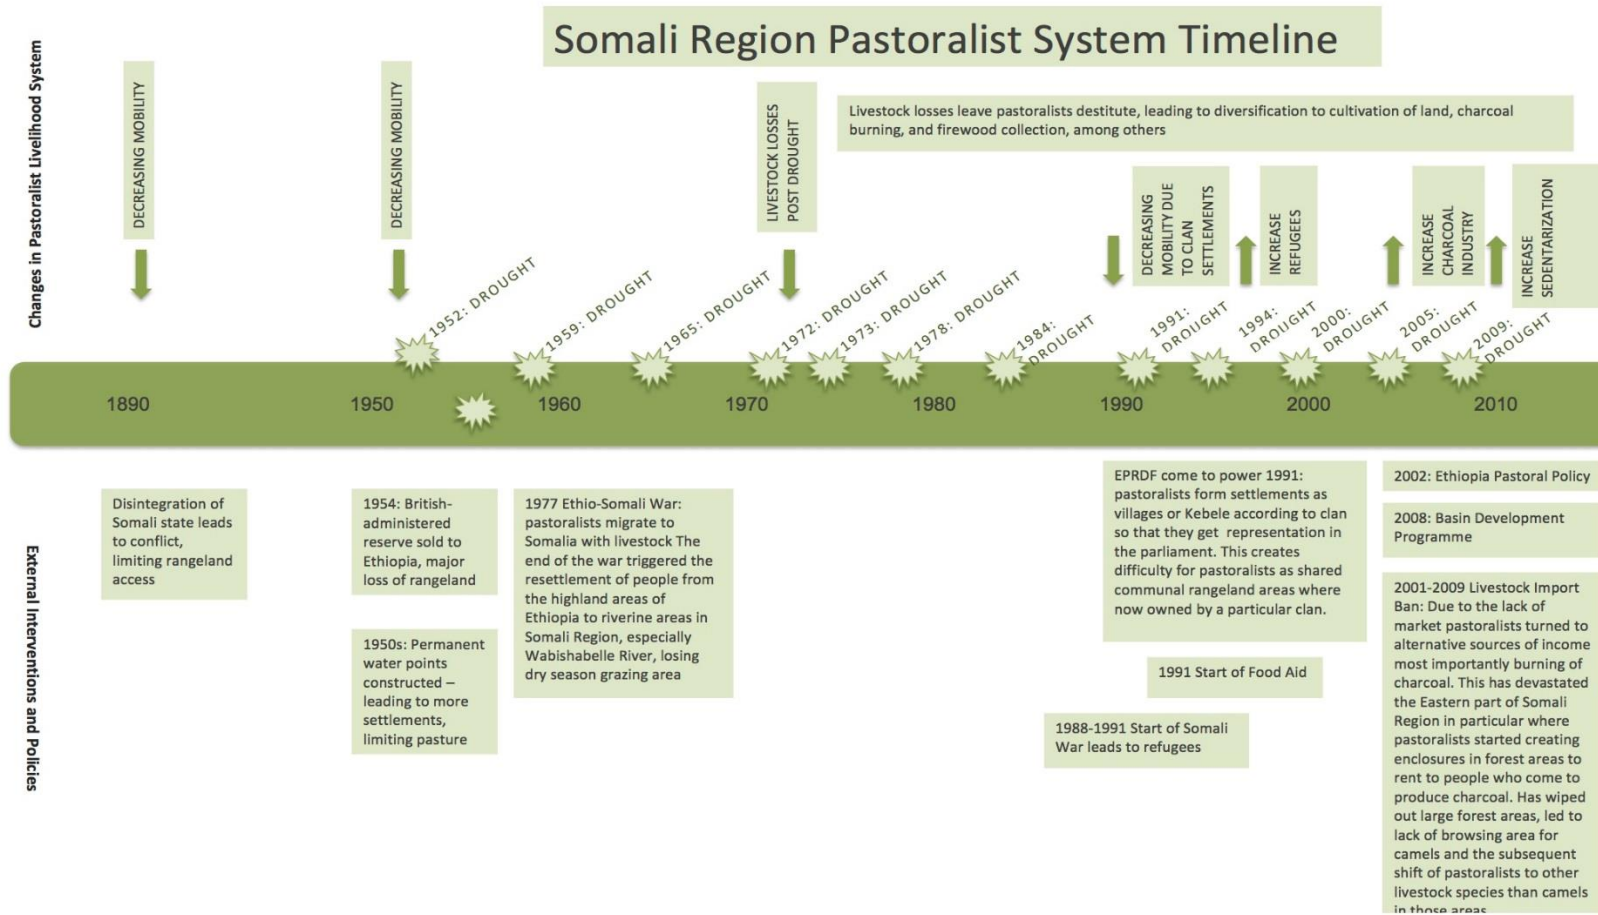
Somali Region Pastoralist System Timeline

Changes in Pastoralist Livelihood System

DECREASING MOBILITY

DECREASING MOBILITY

LIVESTOCK LOSSES POST DROUGHT

Livestock losses leave pastoralists destitute, leading to diversification to cultivation of land, charcoal burning, and firewood collection, among others

DECREASING MOBILITY DUE TO CLAN SETTLEMENTS

INCREASE REFUGEES

INCREASE CHARCOAL INDUSTRY

INCREASE SEDENTARIZATION

1952: DROUGHT

1959: DROUGHT

1965: DROUGHT

1972: DROUGHT

1973: DROUGHT

1978: DROUGHT

1984: DROUGHT

1991: DROUGHT

1994: DROUGHT

2000: DROUGHT

2005: DROUGHT

2009: DROUGHT

1890

1950

1960

1970

1980

1990

2000

2010

External Interventions and Policies

Disintegration of Somali state leads to conflict, limiting rangeland access

1954: British-administered reserve sold to Ethiopia, major loss of rangeland

1950s: Permanent water points constructed – leading to more settlements, limiting pasture

1977 Ethio-Somali War: pastoralists migrate to Somalia with livestock The end of the war triggered the resettlement of people from the highland areas of Ethiopia to riverine areas in Somali Region, especially Wabishabelle River, losing dry season grazing area

EPRDF come to power 1991: pastoralists form settlements as villages or Kebele according to clan so that they get representation in the parliament. This creates difficulty for pastoralists as shared communal rangeland areas where now owned by a particular clan.

1991 Start of Food Aid

1988-1991 Start of Somali War leads to refugees

2002: Ethiopia Pastoral Policy

2008: Basin Development Programme

2001-2009 Livestock Import Ban: Due to the lack of market pastoralists turned to alternative sources of income most importantly burning of charcoal. This has devastated the Eastern part of Somali Region in particular where pastoralists started creating enclosures in forest areas to rent to people who come to produce charcoal. Has wiped out large forest areas, led to lack of browsing area for camels and the subsequent shift of pastoralists to other livestock species than camels in those areas